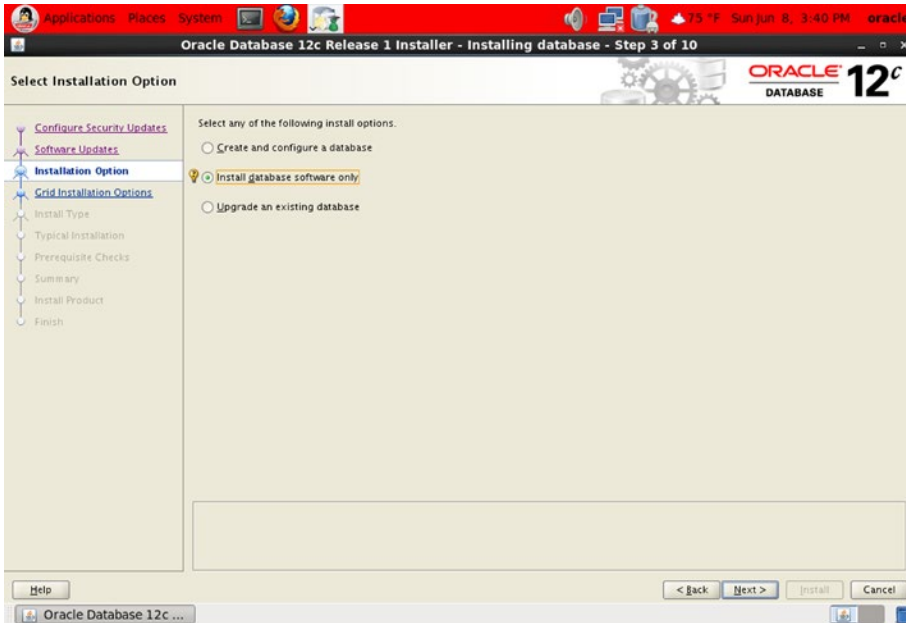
Applications Places System

75 °F Sun Jun 8, 3:40 PM oracl

Oracle Database 12c Release 1 Installer - Installing database - Step 3 of 10

Select Installation Option

ORACLE DATABASE 12c

Configure Security Updates
Software Updates
Installation Option
Grid Installation Options
Install Type
Typical Installation
Prerequisite Checks
Summary
Install Product
Finish

Select any of the following install options.

Create and configure a database

Install database software only

Upgrade an existing database

Help

< Back Next > Install Cancel

Oracle Database 12c ...